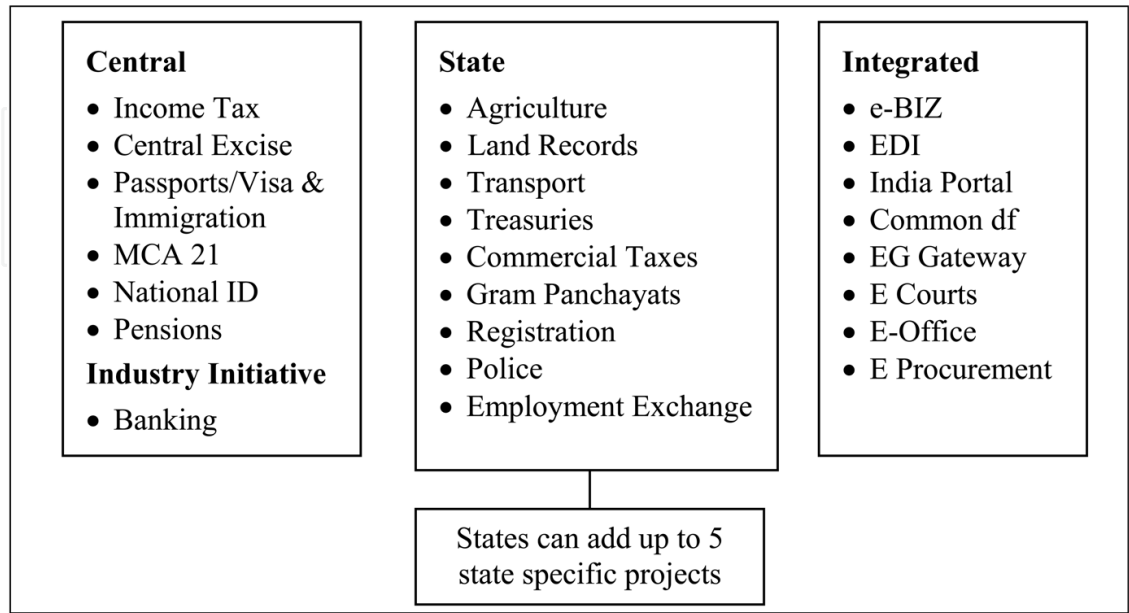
**Central**
- Income Tax
- Central Excise
- Passports/Visa & Immigration
- MCA 21
- National ID
- Pensions

**Industry Initiative**
- Banking

**State**
- Agriculture
- Land Records
- Transport
- Treasuries
- Commercial Taxes
- Gram Panchayats
- Registration
- Police
- Employment Exchange

**Integrated**
- e-BIZ
- EDI
- India Portal
- Common df
- EG Gateway
- E Courts
- E-Office
- E Procurement

States can add up to 5 state specific projects